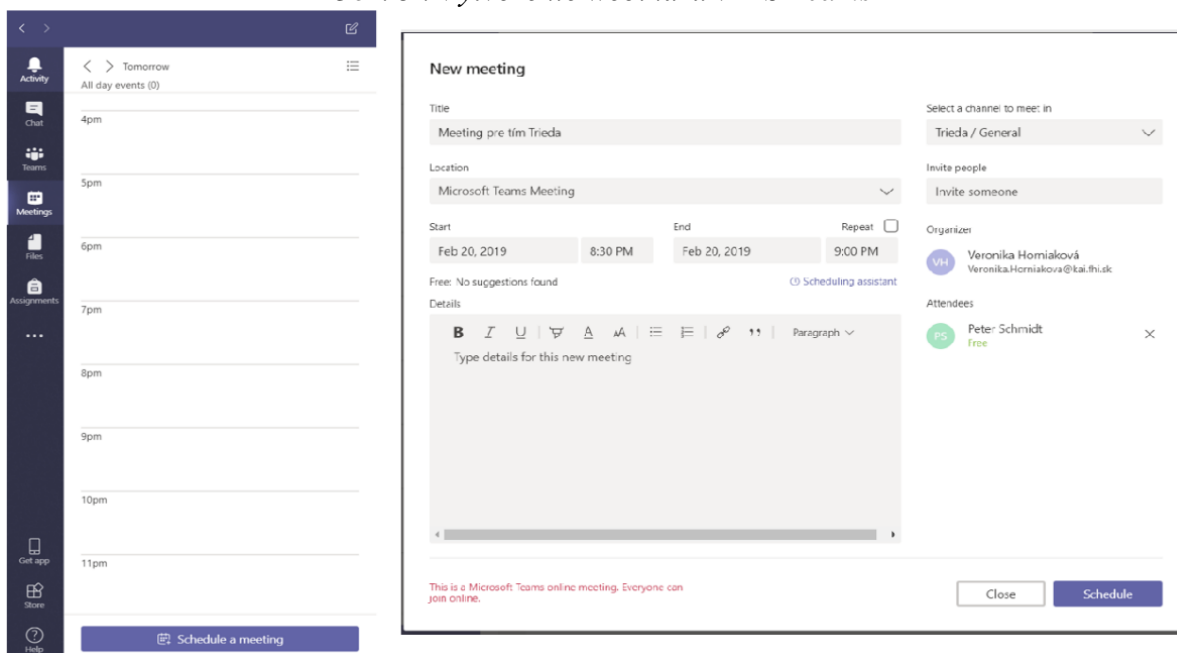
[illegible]

Activity
Chat
Teams
Meetings
Files
Assignments
...
Get app
Store
Help

Tomorrow
All day events (0)
4pm
5pm
6pm
7pm
8pm
9pm
10pm
11pm
Schedule a meeting

New meeting

Title
Meeting pre tím Trieda

Location
Microsoft Teams Meeting

Start
Feb 20, 2019 8:30 PM

End
Feb 20, 2019 9:00 PM

Repeat

Free: No suggestions found
Scheduling assistant

Details
B I U Paragraph
Type details for this new meeting

This is a Microsoft Teams online meeting. Everyone can join online.

Select a channel to meet in
Trieda / General

Invite people
Invite someone

Organizer
VH Veronika Horniaková
Veronika.Horniakova@kai.fhi.sk

Attendees
PS Peter Schmidt
Free

Close
Schedule